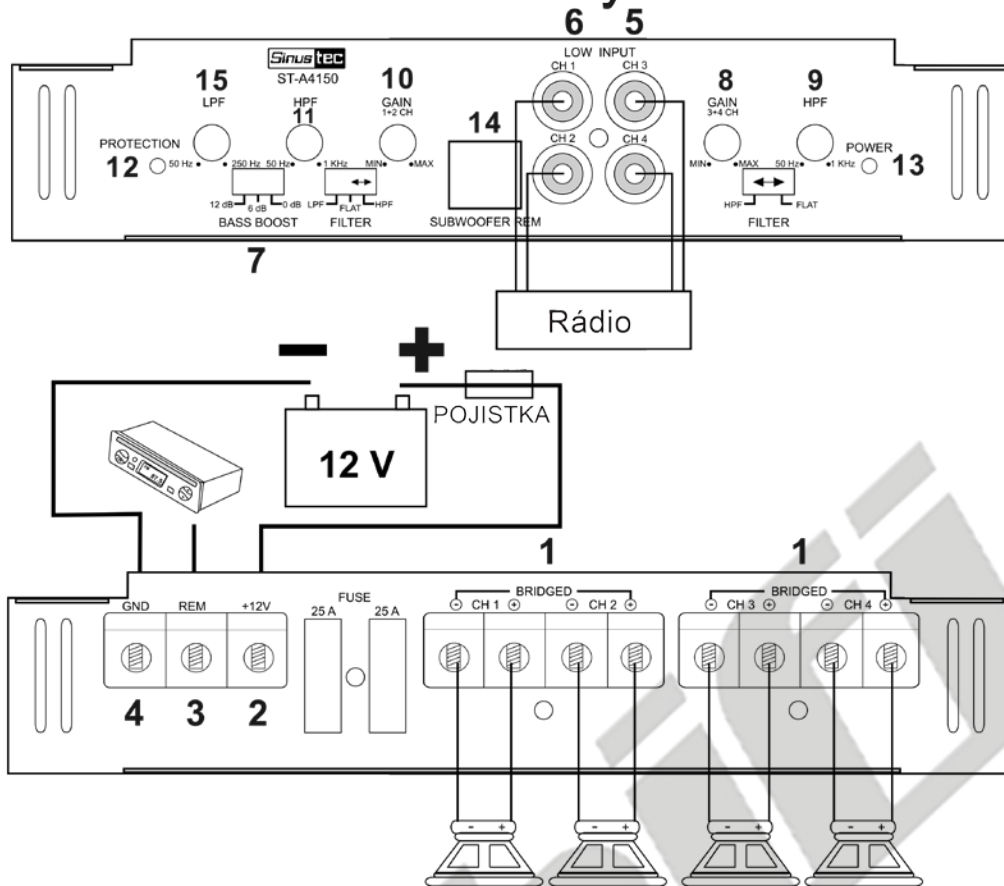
6 5
LOW INPUT
Sinustec
ST-A4150
15
LPF
HPF
11
10
GAIN
1+2 CH
CH 1
CH 3
CH 2
CH 4
14
8
GAIN
3+4 CH
9
HPF
PROTECTION
12
50 Hz
250 Hz
50 Hz
1 KHz
MIN
MAX
MIN
MAX
50 Hz
1 KHz
POWER
13
12 dB
6 dB
0 dB
BASS BOOST
LPF
FLAT
HPF
FILTER
SUBWOOFER REM
HPF
FLAT
FILTER
7
Rádio
−
+
POJISTKA
12 V
1
1
GND
REM
+12V
FUSE
25 A
25 A
BRIDGED
CH 1
CH 2
BRIDGED
CH 3
CH 4
4
3
2